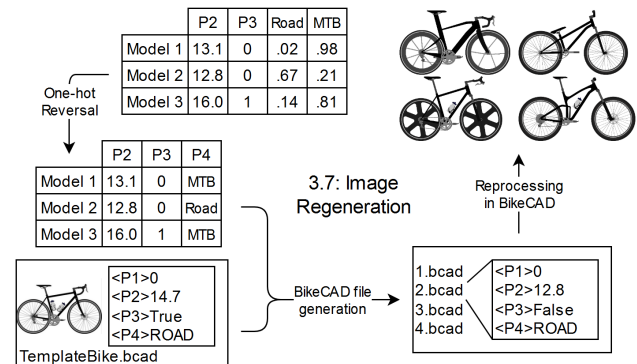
|  | P2 | P3 | Road | MTB |
|---|---|---|---|---|
| Model 1 | 13.1 | 0 | .02 | .98 |
| Model 2 | 12.8 | 0 | .67 | .21 |
| Model 3 | 16.0 | 1 | .14 | .81 |

One-hot Reversal

|  | P2 | P3 | P4 |
|---|---|---|---|
| Model 1 | 13.1 | 0 | MTB |
| Model 2 | 12.8 | 0 | Road |
| Model 3 | 16.0 | 1 | MTB |

3.7: Image Regeneration

Reprocessing in BikeCAD

<P1>0
<P2>14.7
<P3>True
<P4>ROAD

TemplateBike.bcad

BikeCAD file generation

1.bcad
2.bcad
3.bcad
4.bcad

<P1>0
<P2>12.8
<P3>False
<P4>ROAD